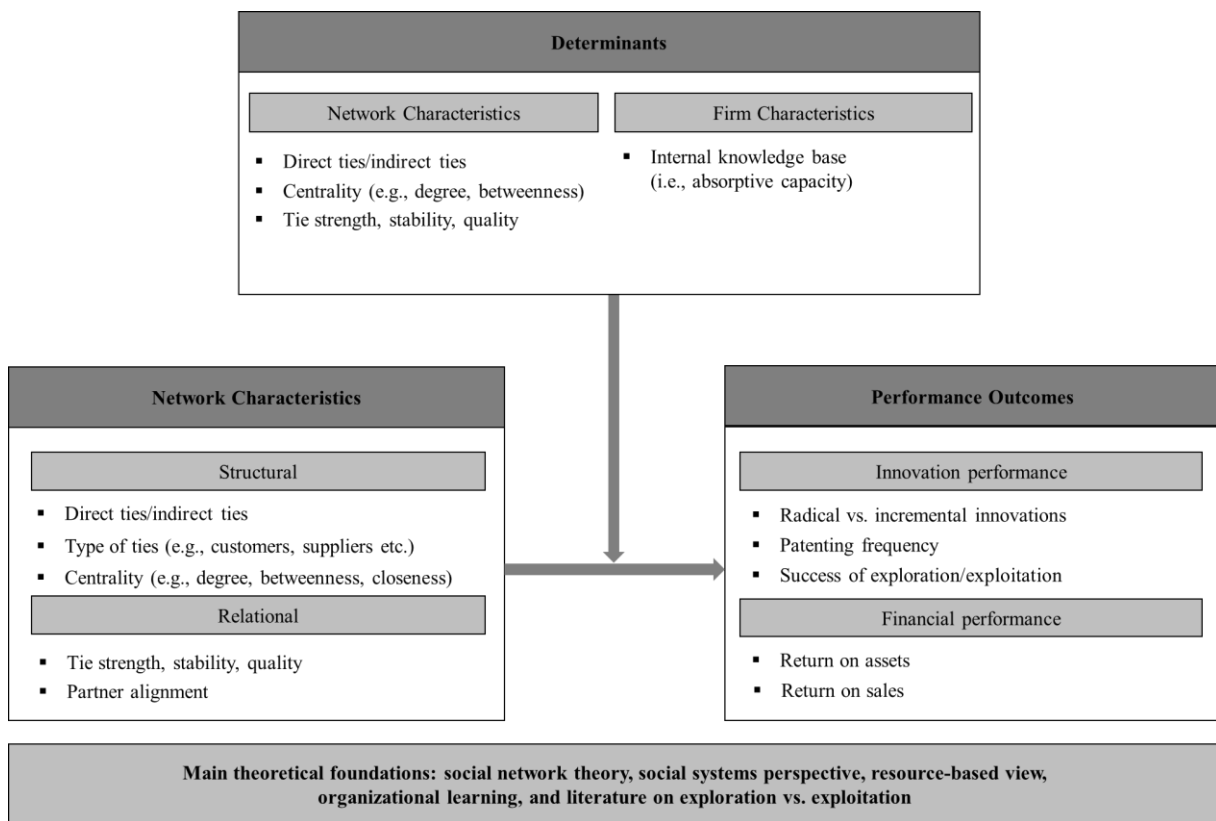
Determinants

Network Characteristics

▪ Direct ties/indirect ties
▪ Centrality (e.g., degree, betweenness)
▪ Tie strength, stability, quality

Firm Characteristics

▪ Internal knowledge base (i.e., absorptive capacity)

Network Characteristics

Structural

▪ Direct ties/indirect ties
▪ Type of ties (e.g., customers, suppliers etc.)
▪ Centrality (e.g., degree, betweenness, closeness)

Relational

▪ Tie strength, stability, quality
▪ Partner alignment

Performance Outcomes

Innovation performance

▪ Radical vs. incremental innovations
▪ Patenting frequency
▪ Success of exploration/exploitation

Financial performance

▪ Return on assets
▪ Return on sales

Main theoretical foundations: social network theory, social systems perspective, resource-based view, organizational learning, and literature on exploration vs. exploitation